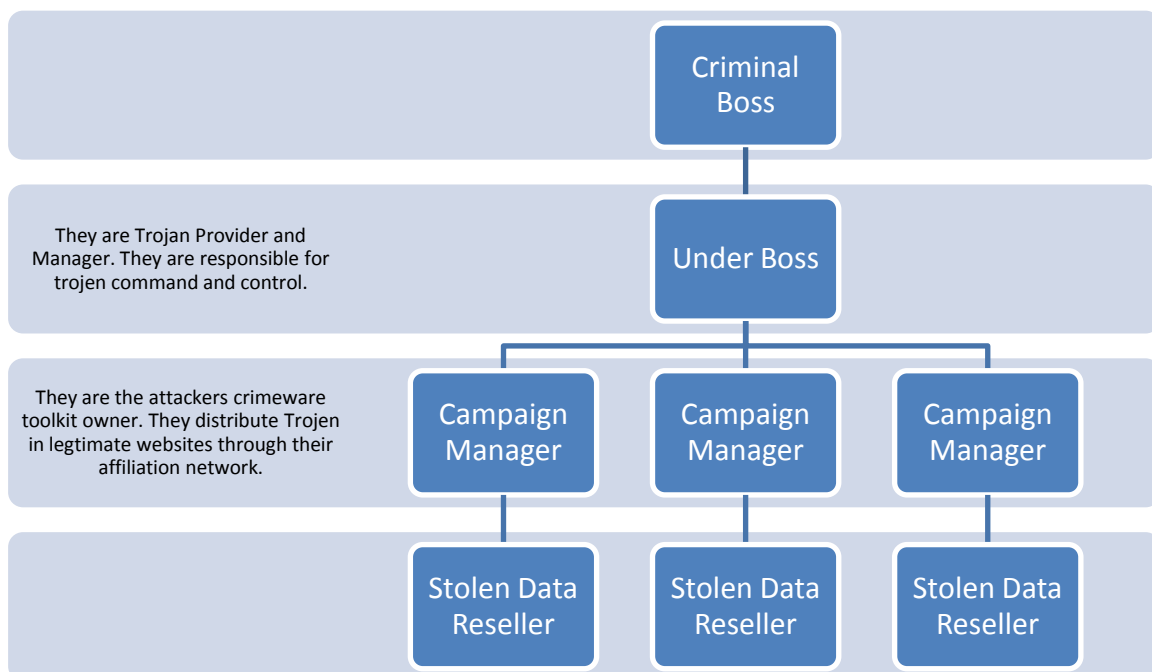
Criminal Boss

They are Trojan Provider and Manager. They are responsible for trojen command and control.

Under Boss

They are the attackers crimeware toolkit owner. They distribute Trojen in legtimate websites through their affiliation network.

Campaign Manager

Campaign Manager

Campaign Manager

Stolen Data Reseller

Stolen Data Reseller

Stolen Data Reseller